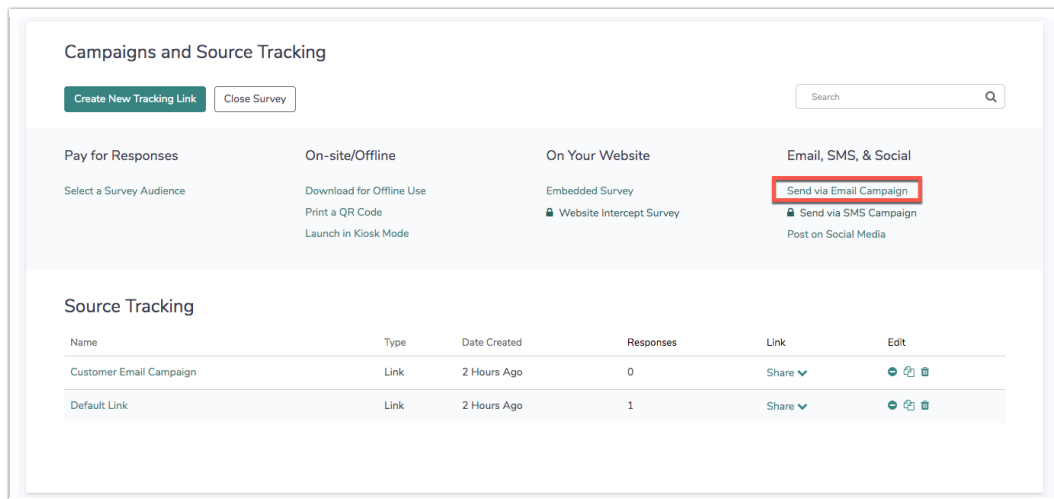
Campaigns and Source Tracking

Create New Tracking Link
Close Survey

Search

Pay for Responses
Select a Survey Audience

On-site/Offline
Download for Offline Use
Print a QR Code
Launch in Kiosk Mode

On Your Website
Embedded Survey
Website Intercept Survey

Email, SMS, & Social
Send via Email Campaign
Send via SMS Campaign
Post on Social Media

Source Tracking

| Name | Type | Date Created | Responses | Link | Edit |
|---|---|---|---|---|---|
| Customer Email Campaign | Link | 2 Hours Ago | 0 | Share | |
| Default Link | Link | 2 Hours Ago | 1 | Share | |